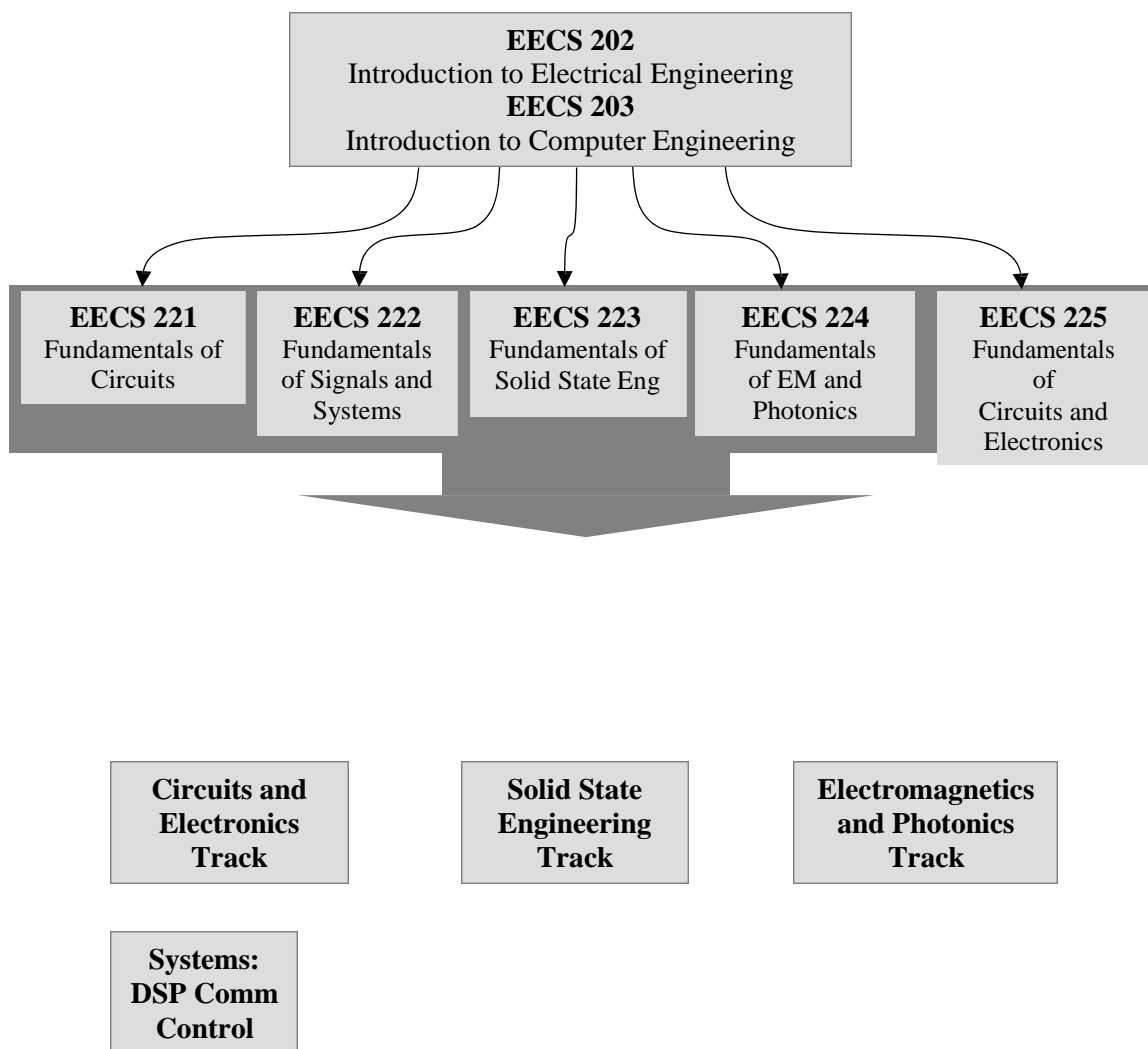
**EECS 202**
Introduction to Electrical Engineering
**EECS 203**
Introduction to Computer Engineering

**EECS 221**
Fundamentals of Circuits

**EECS 222**
Fundamentals of Signals and Systems

**EECS 223**
Fundamentals of Solid State Eng

**EECS 224**
Fundamentals of EM and Photonics

**EECS 225**
Fundamentals of Circuits and Electronics

**Circuits and Electronics Track**

**Solid State Engineering Track**

**Electromagnetics and Photonics Track**

**Systems: DSP Comm Control**